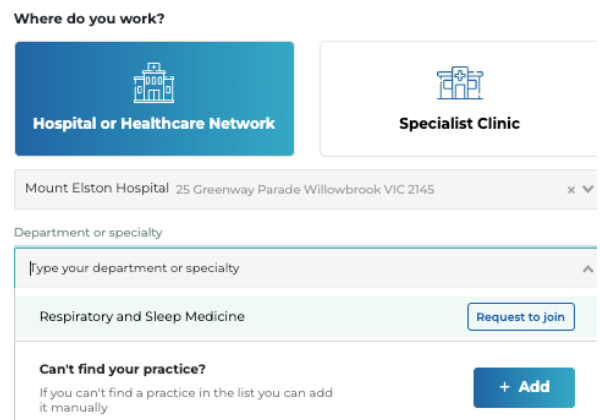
Where do you work?

Hospital or Healthcare Network

Specialist Clinic

Mount Elston Hospital 25 Greenway Parade Willowbrook VIC 2145

Department or specialty

Type your department or specialty

Respiratory and Sleep Medicine

Request to join

Can't find your practice?

If you can't find a practice in the list you can add it manually

+ Add